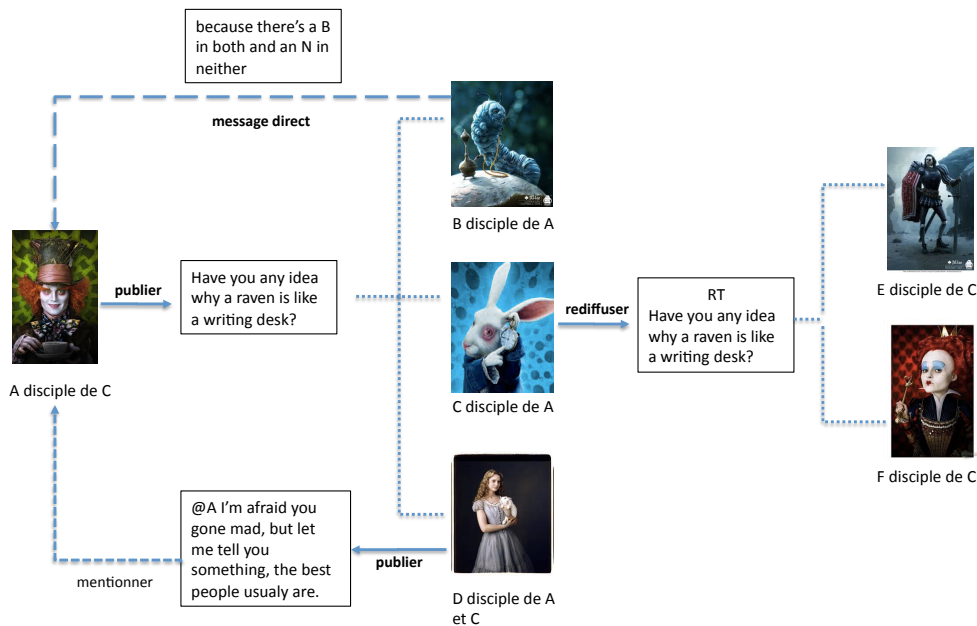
because there's a B in both and an N in neither

message direct

B disciple de A

publier

Have you any idea why a raven is like a writing desk?

C disciple de A

rediffuser

RT
Have you any idea why a raven is like a writing desk?

E disciple de C

F disciple de C

A disciple de C

@A I'm afraid you gone mad, but let me tell you something, the best people usualy are.

publier

D disciple de A et C

mentionner